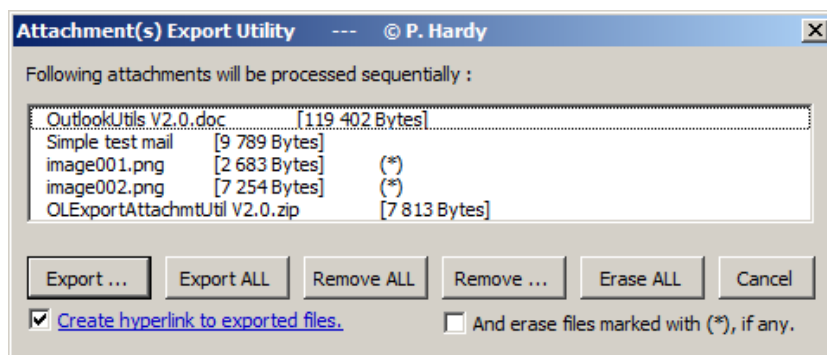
Attachment(s) Export Utility --- © P. Hardy

Following attachments will be processed sequentially :

OutlookUtils V2.0.doc [119 402 Bytes]
Simple test mail [9 789 Bytes]
image001.png [2 683 Bytes] (*)
image002.png [7 254 Bytes] (*)
OLExportAttachmtUtil V2.0.zip [7 813 Bytes]

Export ... Export ALL Remove ALL Remove ... Erase ALL Cancel

Create hyperlink to exported files.

And erase files marked with (*), if any.